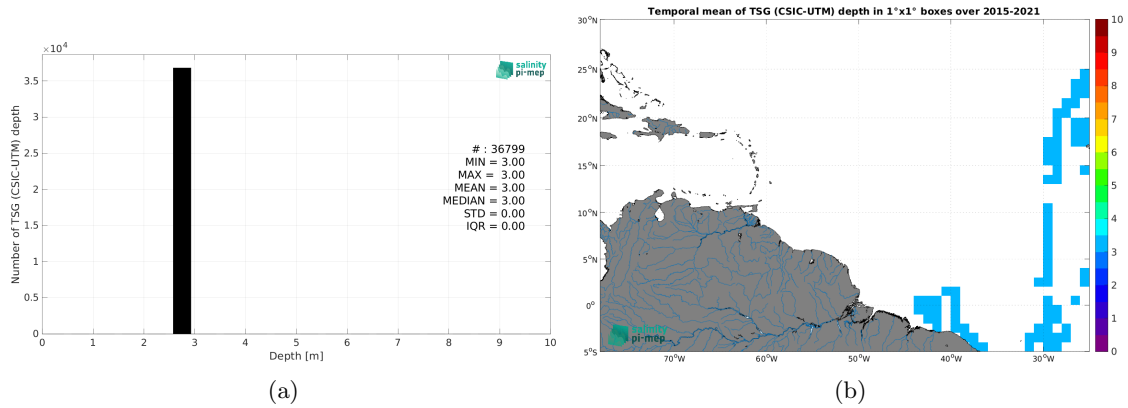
$\times 10^4$
3.5
3
2.5
2
1.5
1
0.5
0
Number of TSG (CSIC-UTM) depth
salinity pi-mep
# : 36799
MIN = 3.00
MAX = 3.00
MEAN = 3.00
MEDIAN = 3.00
STD = 0.00
IQR = 0.00
0 1 2 3 4 5 6 7 8 9 10
Depth [m]
(a)

Temporal mean of TSG (CSIC-UTM) depth in 1°x1° boxes over 2015-2021
30°N
25°N
20°N
15°N
10°N
5°N
0°
5°S
70°W 60°W 50°W 40°W 30°W
salinity pi-mep
10
9
8
7
6
5
4
3
2
1
0
(b)